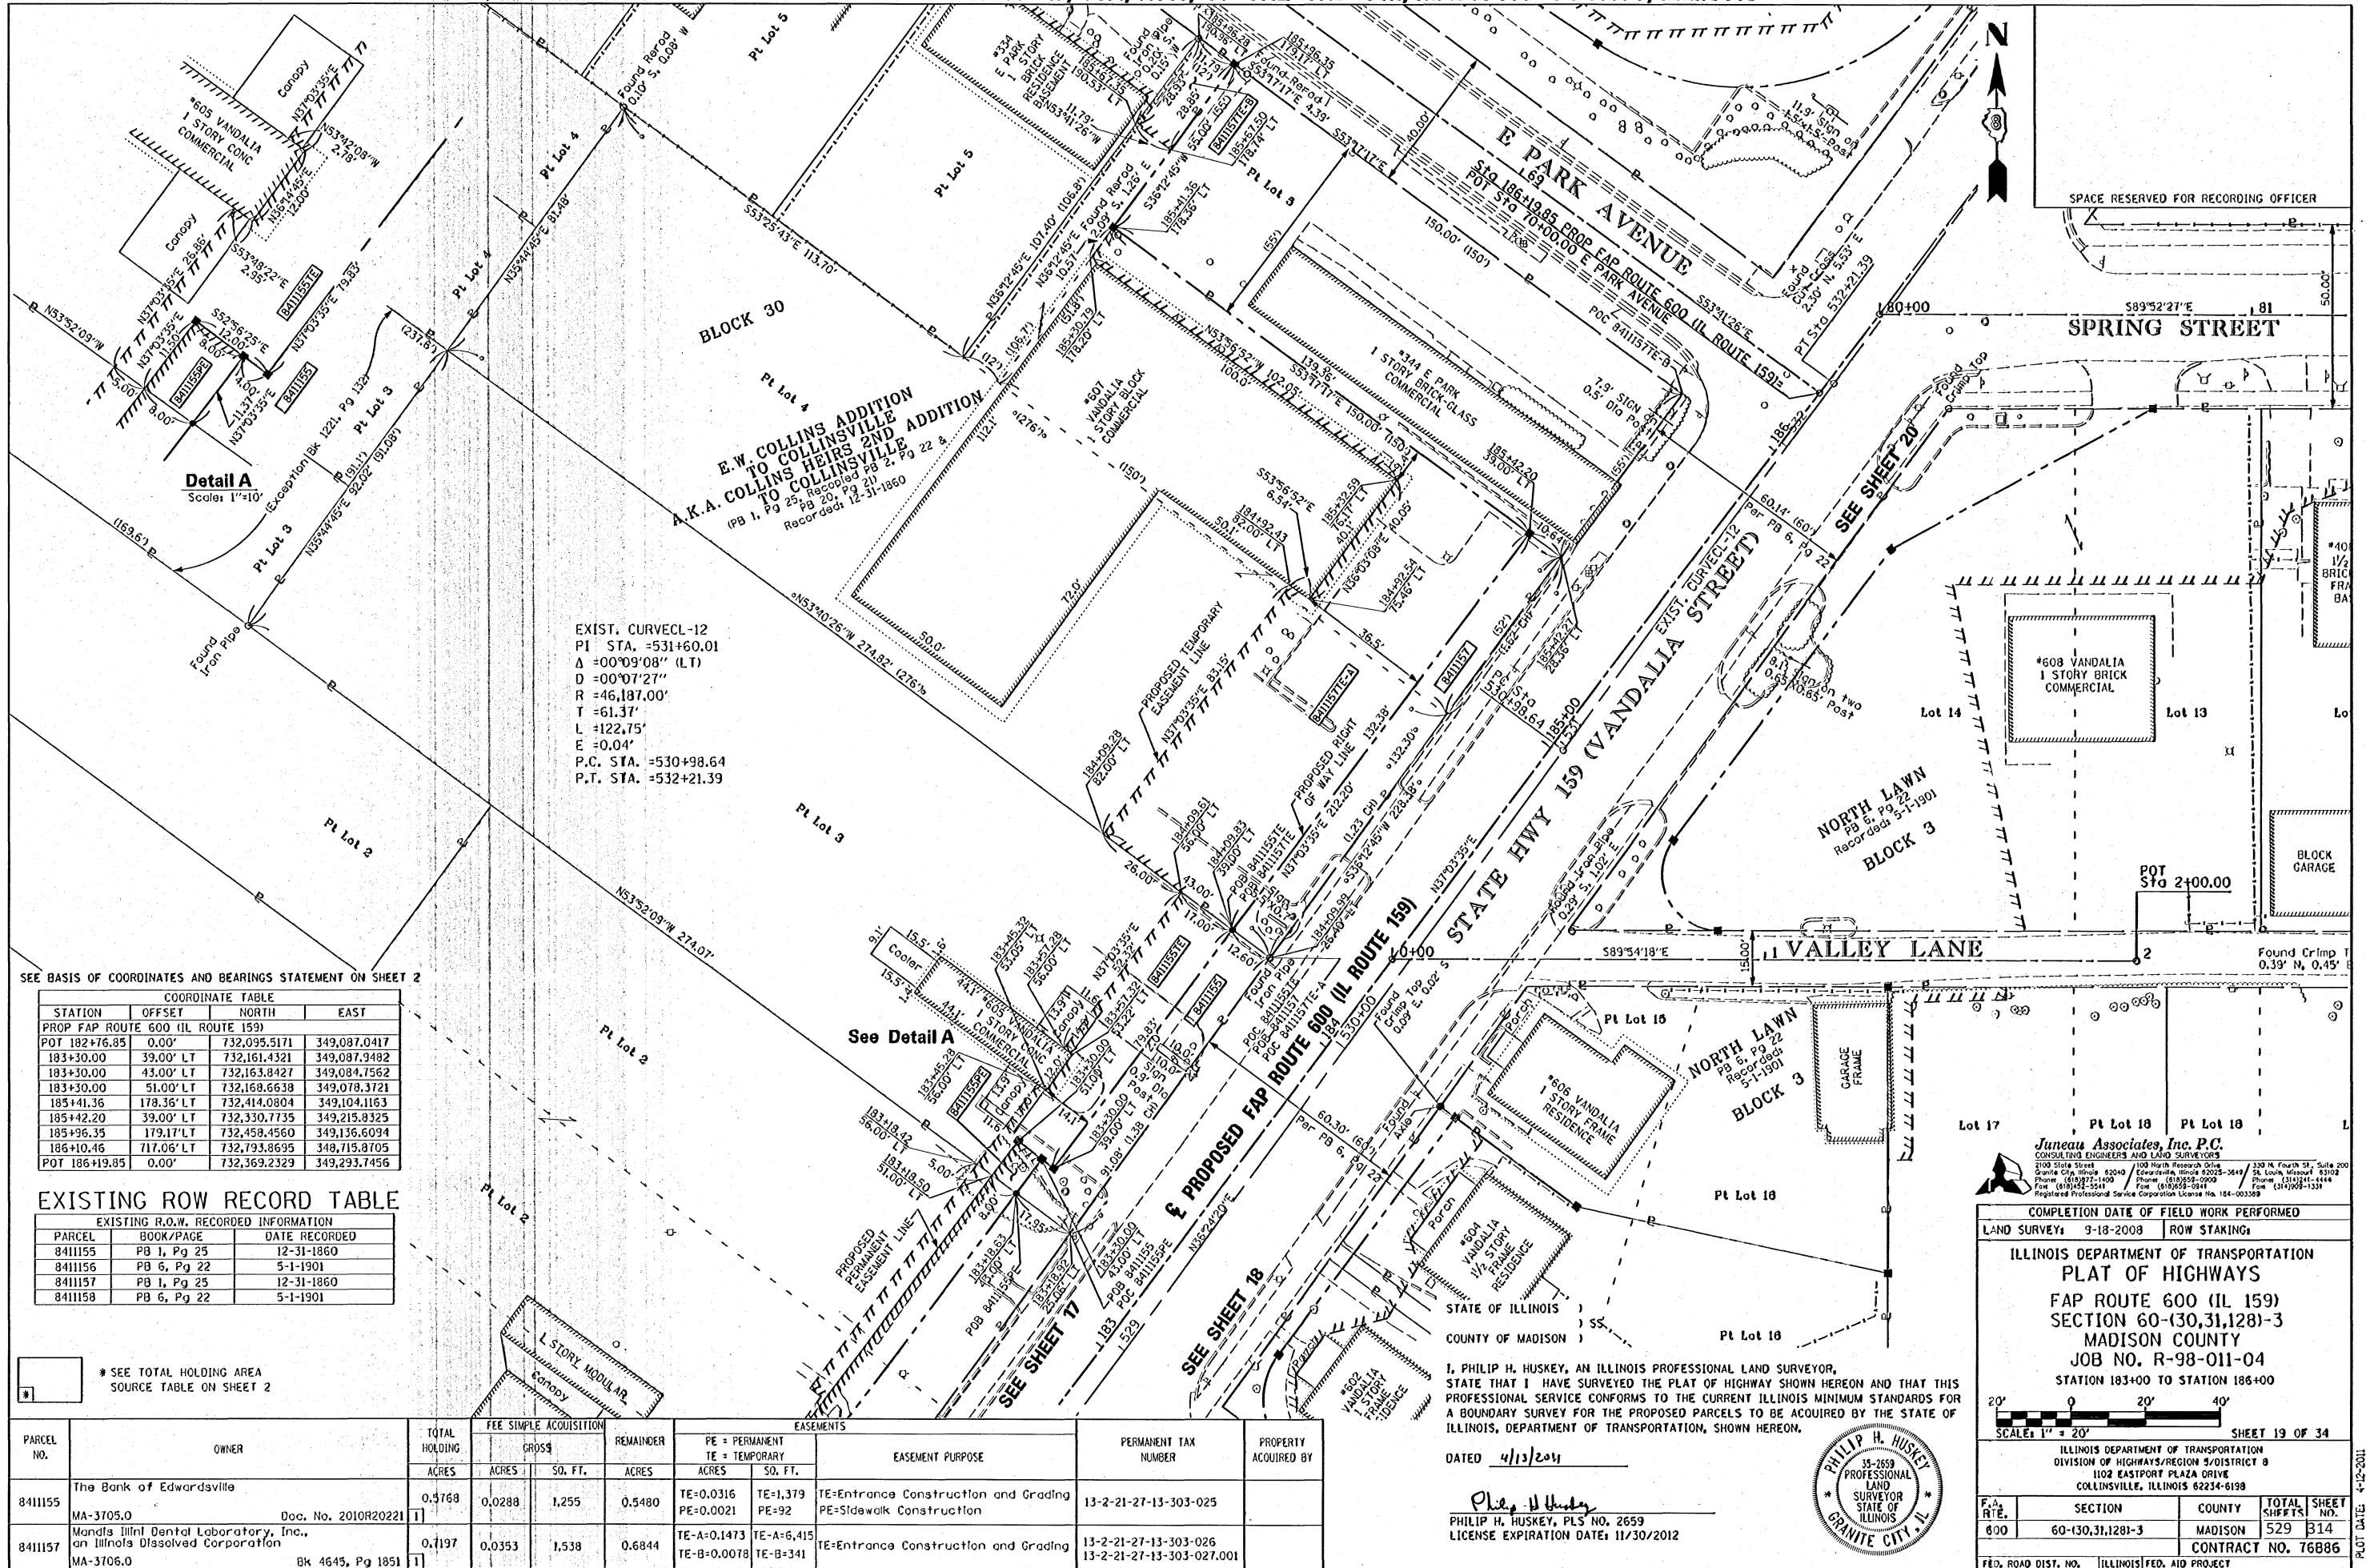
SPACE RESERVED FOR RECORDING OFFICER

E PARK AVENUE

SPRING STREET

STATE HWY 159 (VANDALIA STREET)

℄ PROPOSED FAP ROUTE 600 (IL ROUTE 159)

VALLEY LANE

BLOCK 30

E.W. COLLINS ADDITION TO COLLINSVILLE
A.K.A. COLLINS HEIRS 2ND ADDITION TO COLLINSVILLE
(PB 1, Pg 25, Recopied PB 2, Pg 22 & PB 20, Pg 21)
Recorded: 12-31-1860

NORTH LAWN
PB 6, Pg 22
Recorded: 5-1-1901
BLOCK 3

#605 VANDALIA
1 STORY CONC
COMMERCIAL

#607 VANDALIA
1 STORY BLOCK
COMMERCIAL

#334 E PARK
1 STORY BRICK RESIDENCE

#344 E PARK
1 STORY BRICK-GLASS
COMMERCIAL

#608 VANDALIA
1 STORY BRICK
COMMERCIAL

#606 VANDALIA
1 STORY FRAME
RESIDENCE

#604 VANDALIA
1½ STORY FRAME
RESIDENCE

#602 VANDALIA
1 STORY FRAME
RESIDENCE

1 STORY MODULAR

BLOCK GARAGE

GARAGE FRAME

Detail A
Scale: 1"=10'

See Detail A

SEE SHEET 17
SEE SHEET 18
SEE SHEET 20

EXIST. CURVECL-12
PI STA. =531+60.01
Δ =00°09'08" (LT)
D =00°07'27"
R =46,187.00'
T =61.37'
L =122.75'
E =0.04'
P.C. STA. =530+98.64
P.T. STA. =532+21.39

SEE BASIS OF COORDINATES AND BEARINGS STATEMENT ON SHEET 2

COORDINATE TABLE
| STATION | OFFSET | NORTH | EAST |
|---|---|---|---|
| PROP FAP ROUTE 600 (IL ROUTE 159) | | | |
| POT 182+76.85 | 0.00' | 732,095.5171 | 349,087.0417 |
| 183+30.00 | 39.00' LT | 732,161.4321 | 349,087.9482 |
| 183+30.00 | 43.00' LT | 732,163.8427 | 349,084.7562 |
| 183+30.00 | 51.00' LT | 732,168.6638 | 349,078.3721 |
| 185+41.36 | 178.36' LT | 732,414.0804 | 349,104.1163 |
| 185+42.20 | 39.00' LT | 732,330.7735 | 349,215.8325 |
| 185+96.35 | 179.17' LT | 732,458.4560 | 349,136.6094 |
| 186+10.46 | 177.06' LT | 732,793.8695 | 348,715.8705 |
| POT 186+19.85 | 0.00' | 732,369.2329 | 349,293.7456 |

EXISTING ROW RECORD TABLE
| EXISTING R.O.W. RECORDED INFORMATION | | |
|---|---|---|
| PARCEL | BOOK/PAGE | DATE RECORDED |
| 8411155 | PB 1, Pg 25 | 12-31-1860 |
| 8411156 | PB 6, Pg 22 | 5-1-1901 |
| 8411157 | PB 1, Pg 25 | 12-31-1860 |
| 8411158 | PB 6, Pg 22 | 5-1-1901 |

* SEE TOTAL HOLDING AREA SOURCE TABLE ON SHEET 2

| PARCEL NO. | OWNER | TOTAL HOLDING ACRES | FEE SIMPLE ACQUISITION GROSS ACRES | SQ. FT. | REMAINDER ACRES | EASEMENTS PE = PERMANENT TE = TEMPORARY ACRES | SQ. FT. | EASEMENT PURPOSE | PERMANENT TAX NUMBER | PROPERTY ACQUIRED BY |
|---|---|---|---|---|---|---|---|---|---|---|
| 8411155 | The Bank of Edwardsville MA-3705.0 Doc. No. 2010R20221 1 | 0.5768 | 0.0288 | 1,255 | 0.5480 | TE=0.0316 PE=0.0021 | TE=1,379 PE=92 | TE=Entrance Construction and Grading PE=Sidewalk Construction | 13-2-21-27-13-303-025 | |
| 8411157 | Mandia Illini Dental Laboratory, Inc., an Illinois Dissolved Corporation MA-3706.0 Bk 4645, Pg 1851 1 | 0.7197 | 0.0353 | 1,538 | 0.6844 | TE-A=0.1473 TE-B=0.0078 | TE-A=6,415 TE-B=341 | TE=Entrance Construction and Grading | 13-2-21-27-13-303-026 13-2-21-27-13-303-027.001 | |

STATE OF ILLINOIS )
) SS.
COUNTY OF MADISON )

I, PHILIP H. HUSKEY, AN ILLINOIS PROFESSIONAL LAND SURVEYOR, STATE THAT I HAVE SURVEYED THE PLAT OF HIGHWAY SHOWN HEREON AND THAT THIS PROFESSIONAL SERVICE CONFORMS TO THE CURRENT ILLINOIS MINIMUM STANDARDS FOR A BOUNDARY SURVEY FOR THE PROPOSED PARCELS TO BE ACQUIRED BY THE STATE OF ILLINOIS, DEPARTMENT OF TRANSPORTATION, SHOWN HEREON.

DATED 4/13/2011

Philip H Huskey
PHILIP H. HUSKEY, PLS NO. 2659
LICENSE EXPIRATION DATE: 11/30/2012

PHILIP H. HUSKEY 35-2659 PROFESSIONAL LAND SURVEYOR STATE OF ILLINOIS GRANITE CITY, IL

Juneau Associates, Inc. P.C.
CONSULTING ENGINEERS AND LAND SURVEYORS

COMPLETION DATE OF FIELD WORK PERFORMED
LAND SURVEY: 9-18-2008 ROW STAKING:

ILLINOIS DEPARTMENT OF TRANSPORTATION
PLAT OF HIGHWAYS
FAP ROUTE 600 (IL 159)
SECTION 60-(30,31,128)-3
MADISON COUNTY
JOB NO. R-98-011-04
STATION 183+00 TO STATION 186+00

SCALE: 1" = 20'
SHEET 19 OF 34

ILLINOIS DEPARTMENT OF TRANSPORTATION
DIVISION OF HIGHWAYS/REGION 5/DISTRICT 8
1102 EASTPORT PLAZA DRIVE
COLLINSVILLE, ILLINOIS 62234-6198

| F.A. RTE. | SECTION | COUNTY | TOTAL SHEETS | SHEET NO. |
|---|---|---|---|---|
| 600 | 60-(30,31,128)-3 | MADISON | 529 | 314 |

CONTRACT NO. 76B86
FED. ROAD DIST. NO. ILLINOIS FED. AID PROJECT

PLOT DATE: 4-12-2011